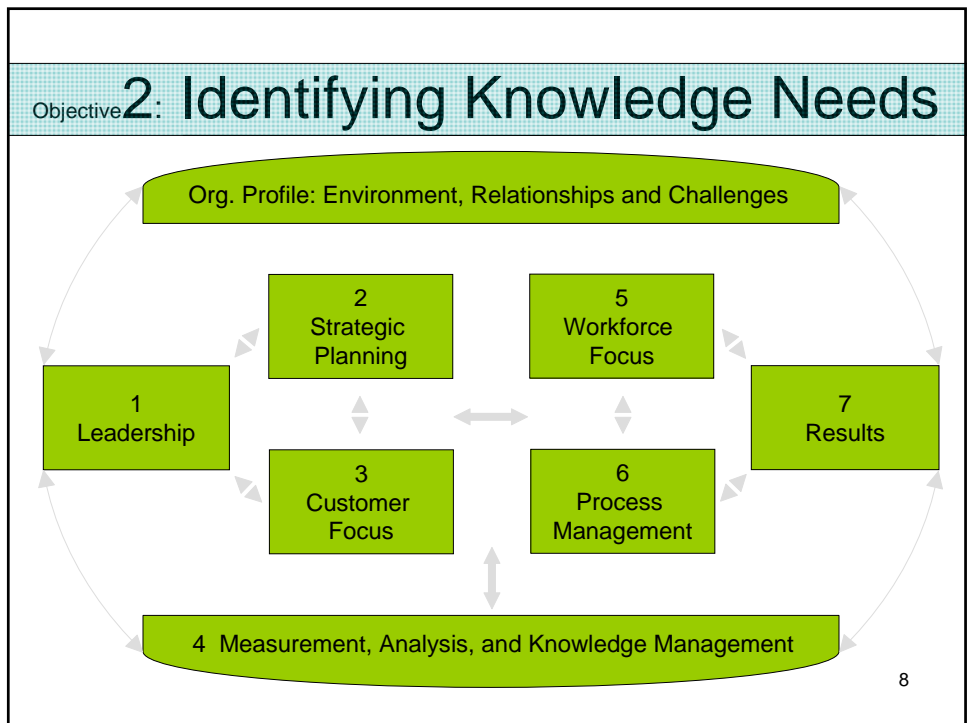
Objective 2: Identifying Knowledge Needs

Org. Profile: Environment, Relationships and Challenges

2
Strategic Planning

5
Workforce Focus

1
Leadership

7
Results

3
Customer Focus

6
Process Management

4 Measurement, Analysis, and Knowledge Management

8